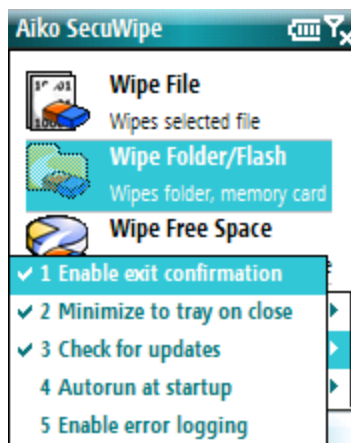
Aiko SecuWipe

Wipe File
Wipes selected file

Wipe Folder/Flash
Wipes folder, memory card

Wipe Free Space

✔ 1 Enable exit confirmation
✔ 2 Minimize to tray on close
✔ 3 Check for updates
4 Autorun at startup
5 Enable error logging